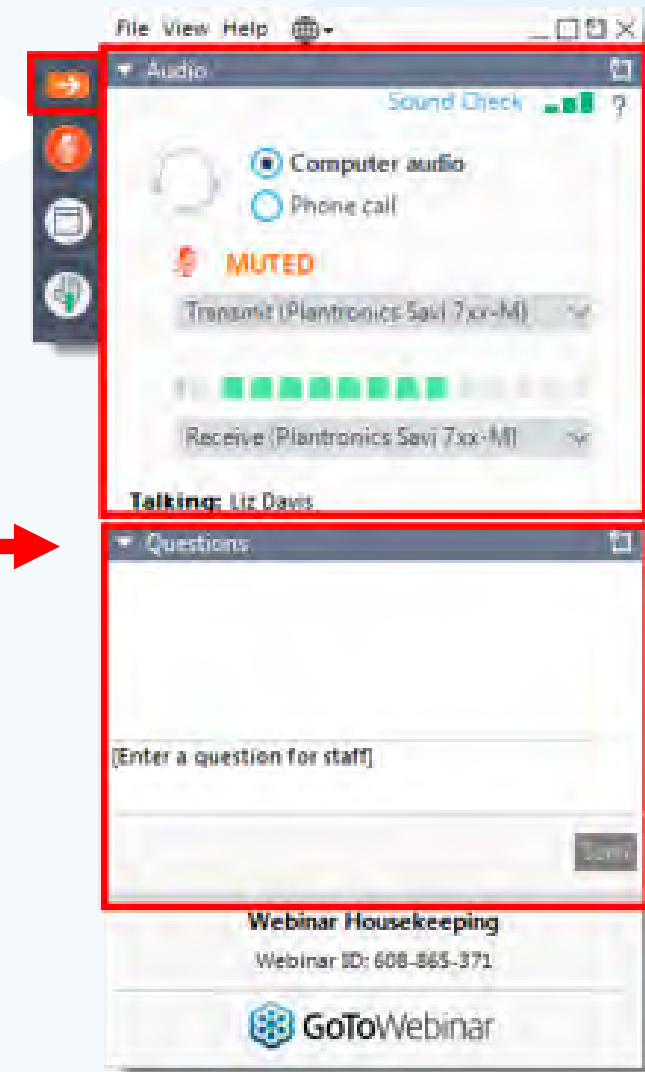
File View Help

Audio

Sound Check ?

Computer audio

Phone call

MUTED

Transmit (Plantronics Savi 7xx-M)

Receive (Plantronics Savi 7xx-M)

Talking: Liz Davis

Questions

[Enter a question for staff]

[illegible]

Webinar Housekeeping

Webinar ID: 608-865-371

GoToWebinar